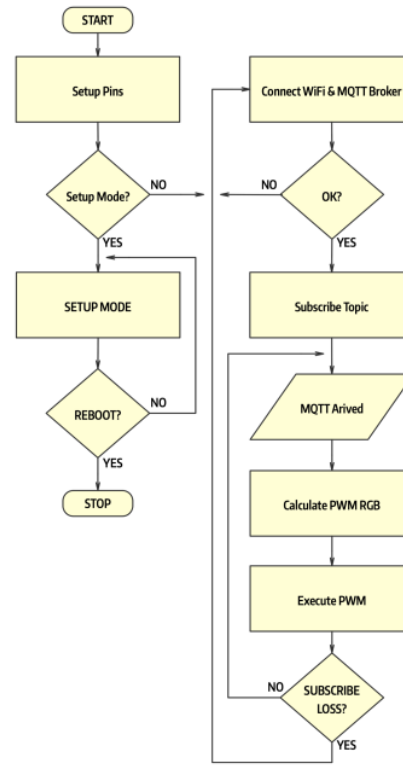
START

Setup Pins

Setup Mode?

NO

YES

SETUP MODE

REBOOT?

NO

YES

STOP

Connect WiFi & MQTT Broker

NO

OK?

YES

Subscribe Topic

MQTT Arived

Calculate PWM RGB

Execute PWM

NO

SUBSCRIBE LOSS?

YES